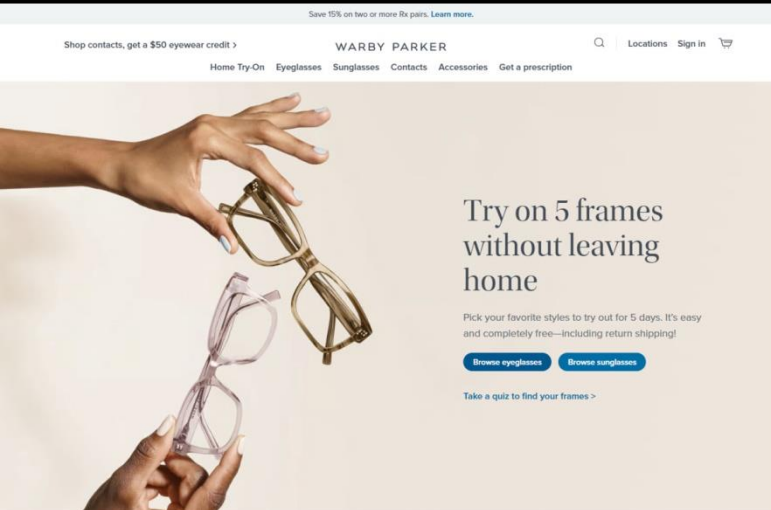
Save 15% on two or more Rx pairs. Learn more.

Shop contacts, get a $50 eyewear credit >

WARBY PARKER

Locations Sign in

Home Try-On Eyeglasses Sunglasses Contacts Accessories Get a prescription

Try on 5 frames without leaving home

Pick your favorite styles to try out for 5 days. It's easy and completely free—including return shipping!

Browse eyeglasses Browse sunglasses

Take a quiz to find your frames >